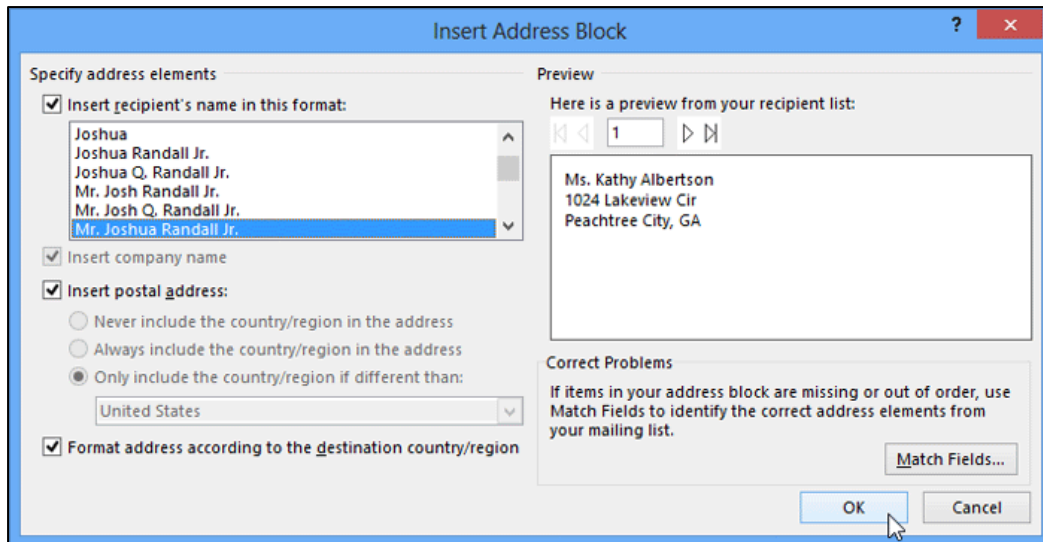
Insert Address Block

?

Specify address elements

Insert recipient's name in this format:

Joshua
Joshua Randall Jr.
Joshua Q. Randall Jr.
Mr. Josh Randall Jr.
Mr. Josh Q. Randall Jr.
Mr. Joshua Randall Jr.

Insert company name

Insert postal address:

Never include the country/region in the address

Always include the country/region in the address

Only include the country/region if different than:

United States

Format address according to the destination country/region

Preview

Here is a preview from your recipient list:

1

Ms. Kathy Albertson
1024 Lakeview Cir
Peachtree City, GA

Correct Problems

If items in your address block are missing or out of order, use Match Fields to identify the correct address elements from your mailing list.

Match Fields...

OK

Cancel